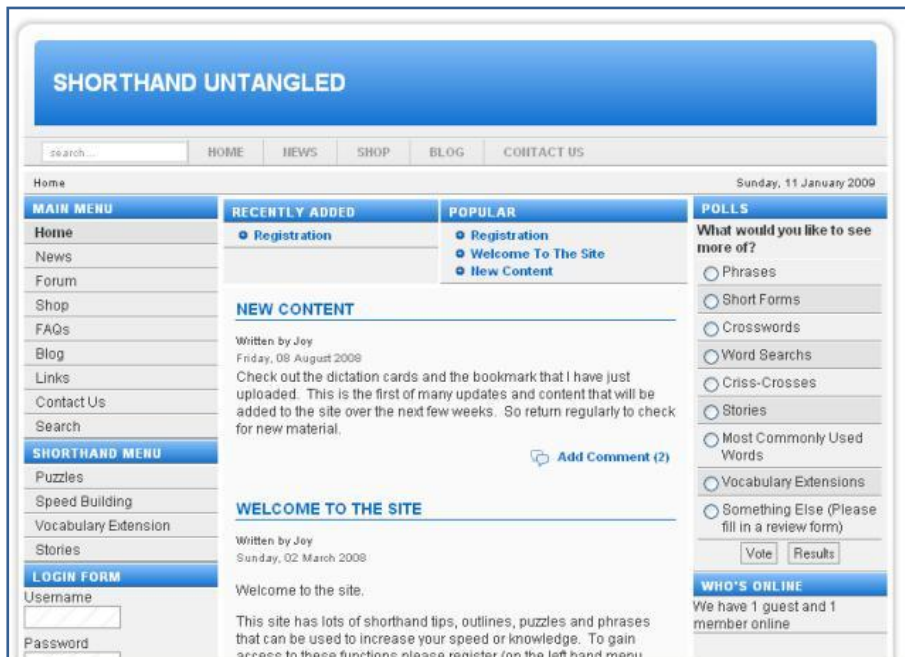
SHORTHAND UNTANGLED

search...

HOME NEWS SHOP BLOG CONTACT US

Home

Sunday, 11 January 2009

MAIN MENU

Home
News
Forum
Shop
FAQs
Blog
Links
Contact Us
Search

SHORTHAND MENU

Puzzles
Speed Building
Vocabulary Extension
Stories

LOGIN FORM

Username

Password

RECENTLY ADDED

Registration

POPULAR

Registration
Welcome To The Site
New Content

NEW CONTENT

Written by Joy
Friday, 08 August 2008

Check out the dictation cards and the bookmark that I have just uploaded. This is the first of many updates and content that will be added to the site over the next few weeks. So return regularly to check for new material.

Add Comment (2)

WELCOME TO THE SITE

Written by Joy
Sunday, 02 March 2008

Welcome to the site.

This site has lots of shorthand tips, outlines, puzzles and phrases that can be used to increase your speed or knowledge. To gain access to these functions please register (on the left hand menu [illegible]

POLLS

What would you like to see more of?

Phrases
Short Forms
Crosswords
Word Searchs
Criss-Crosses
Stories
Most Commonly Used Words
Vocabulary Extensions
Something Else (Please fill in a review form)

Vote Results

WHO'S ONLINE

We have 1 guest and 1 member online